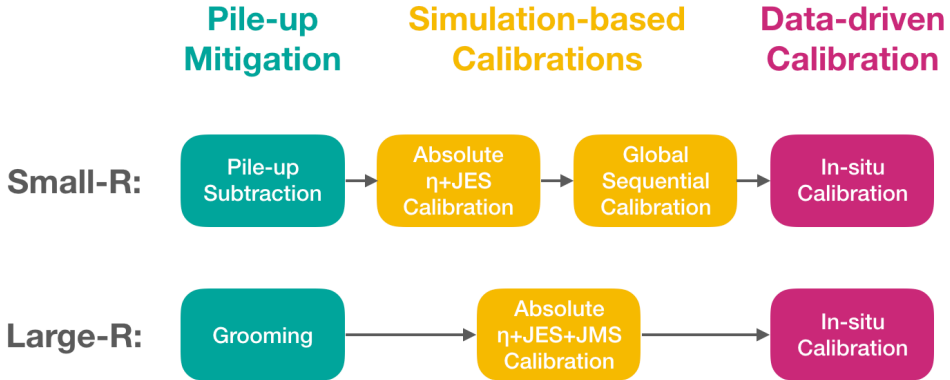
Pile-up Mitigation

Simulation-based Calibrations

Data-driven Calibration

Small-R:

Pile-up Subtraction

Absolute η+JES Calibration

Global Sequential Calibration

In-situ Calibration

Large-R:

Grooming

Absolute η+JES+JMS Calibration

In-situ Calibration